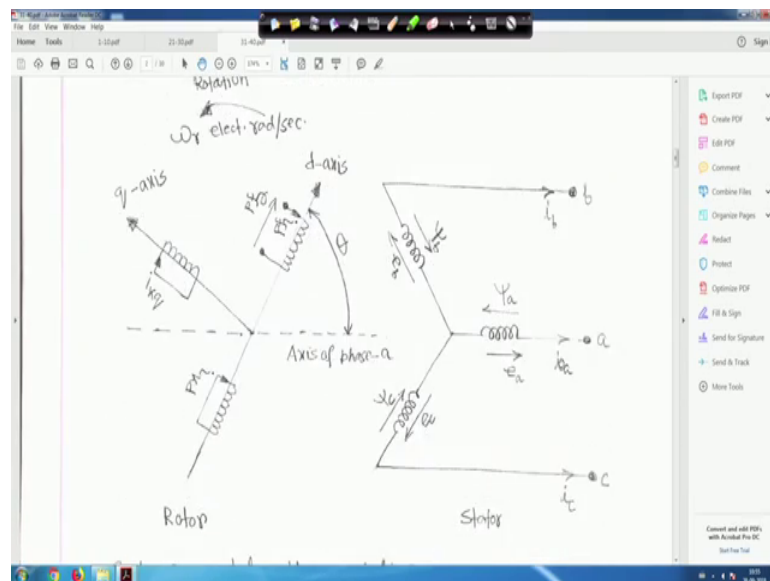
File Edit View Window Help

Home Tools 1-10.pdf 21-30.pdf 31-40.pdf

Sign

Rotation

$\omega_r$ elect. rad/sec.

d-axis

q-axis

$\theta$

b

$i_b$

$i_{kq}$

$\psi_a$

a

$i_a$

$e_a$

Axis of phase-a

c

$i_c$

Rotor

Stator

Export PDF

Create PDF

Edit PDF

Comment

Combine Files

Organize Pages

Redact

Protect

Optimize PDF

Fill & Sign

Send for Signature

Send & Track

More Tools

Convert and edit PDFs with Acrobat Pro DC

Start Free Trial